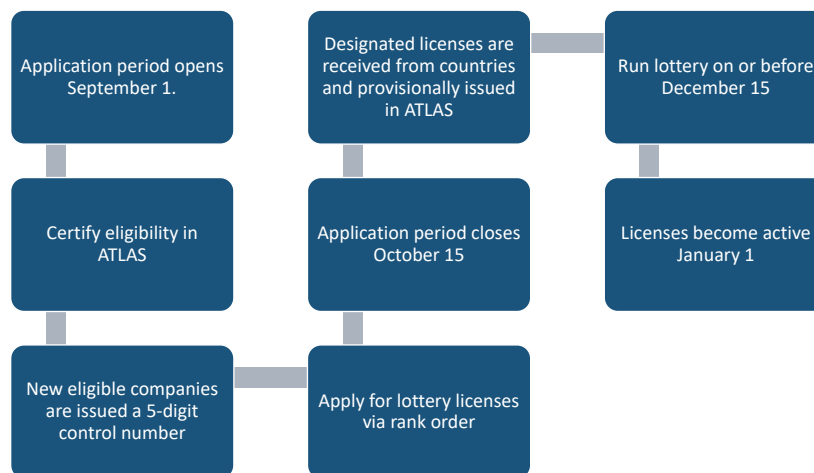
Application period opens September 1.

Certify eligibility in ATLAS

New eligible companies are issued a 5-digit control number

Apply for lottery licenses via rank order

Application period closes October 15

Designated licenses are received from countries and provisionally issued in ATLAS

Run lottery on or before December 15

Licenses become active January 1